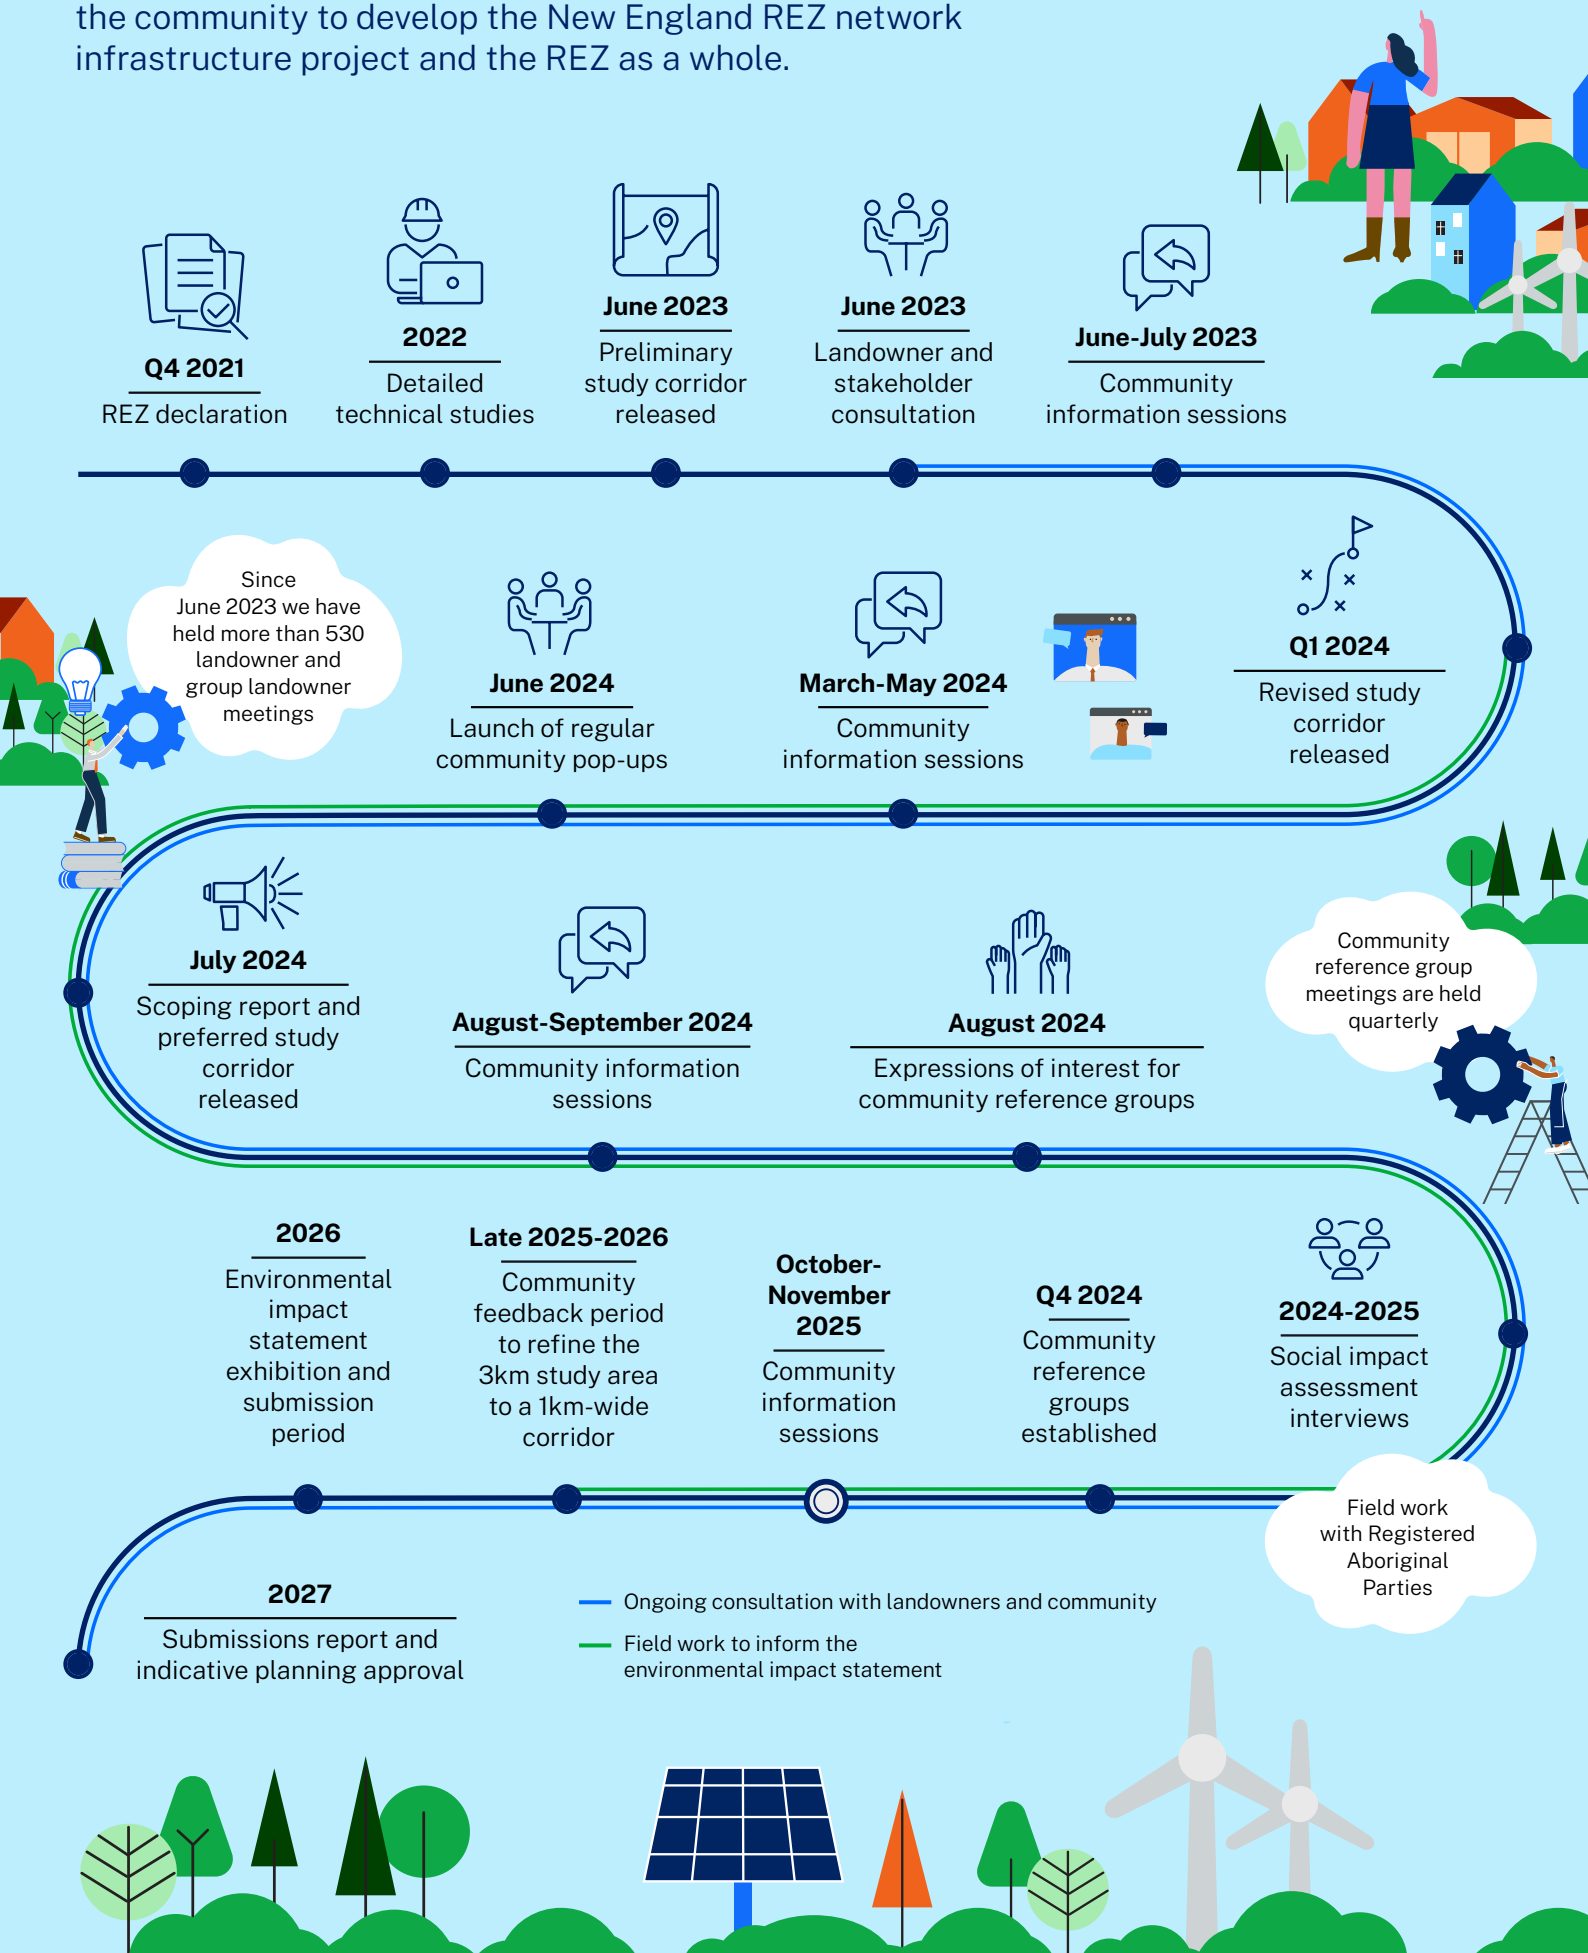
the community to develop the New England REZ network infrastructure project and the REZ as a whole.

Q4 2021
REZ declaration

2022
Detailed technical studies

June 2023
Preliminary study corridor released

June 2023
Landowner and stakeholder consultation

June-July 2023
Community information sessions

Since June 2023 we have held more than 530 landowner and group landowner meetings

June 2024
Launch of regular community pop-ups

March-May 2024
Community information sessions

Q1 2024
Revised study corridor released

July 2024
Scoping report and preferred study corridor released

August-September 2024
Community information sessions

August 2024
Expressions of interest for community reference groups

Community reference group meetings are held quarterly

2026
Environmental impact statement exhibition and submission period

Late 2025-2026
Community feedback period to refine the 3km study area to a 1km-wide corridor

October-November 2025
Community information sessions

Q4 2024
Community reference groups established

2024-2025
Social impact assessment interviews

Field work with Registered Aboriginal Parties

2027
Submissions report and indicative planning approval

Ongoing consultation with landowners and community

Field work to inform the environmental impact statement